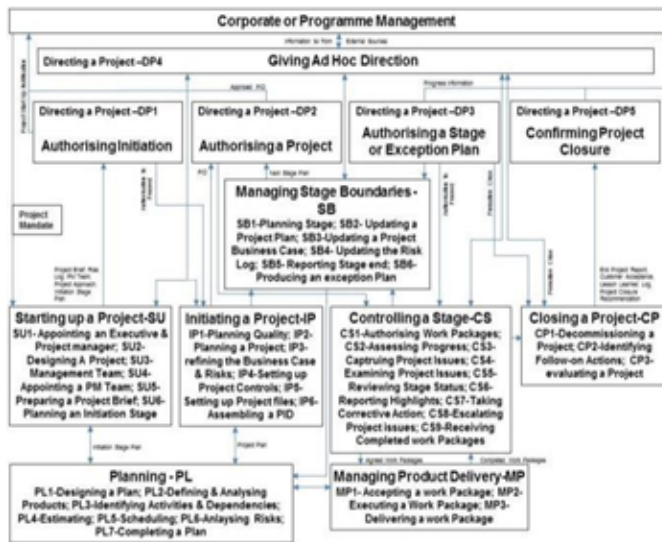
Corporate or Programme Management

Directing a Project –DP4

Giving Ad Hoc Direction

Directing a Project –DP1

Authorising Initiation

Directing a Project –DP2

Authorising a Project

Directing a Project –DP3

Authorising a Stage or Exception Plan

Directing a Project –DP5

Confirming Project Closure

Managing Stage Boundaries - SB

SB1-Planning Stage; SB2- Updating a Project Plan; SB3-Updating a Project Business Case; SB4- Updating the Risk Log; SB5- Reporting Stage end; SB6- Producing an exception Plan

Project Mandate

Starting up a Project-SU

SU1- Appointing an Executive & Project manager; SU2- Designing A Project; SU3- Management Team; SU4- Appointing a PM Team; SU5- Preparing a Project Brief; SU6- Planning an Initiation Stage

Initiating a Project-IP

IP1-Planning Quality; IP2- Planning a Project; IP3- refining the Business Case & Risks; IP4-Setting up Project Controls; IP5- Setting up Project files; IP6- Assembling a PID

Controlling a Stage-CS

CS1-Authorising Work Packages; CS2-Assessing Progress; CS3- Captruing Project Issues; CS4- Examining Project Issues; CS5- Reviewing Stage Status; CS6- Reporting Highlights; CS7-Taking Corrective Action; CS8-Escalating Project issues; CS9-Receiving Completed work Packages

Closing a Project-CP

CP1-Decommissioning a Project; CP2-Identifying Follow-on Actions; CP3- evaluating a Project

Planning - PL

PL1-Designing a Plan; PL2-Defining & Analysing Products; PL3-Identifying Activities & Dependencies; PL4-Estimating; PL5-Scheduling; PL6-Anlaysing Risks; PL7-Completing a Plan

Managing Product Delivery-MP

MP1- Accepting a work Package; MP2- Executing a Work Package; MP3- Delivering a work Package

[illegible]